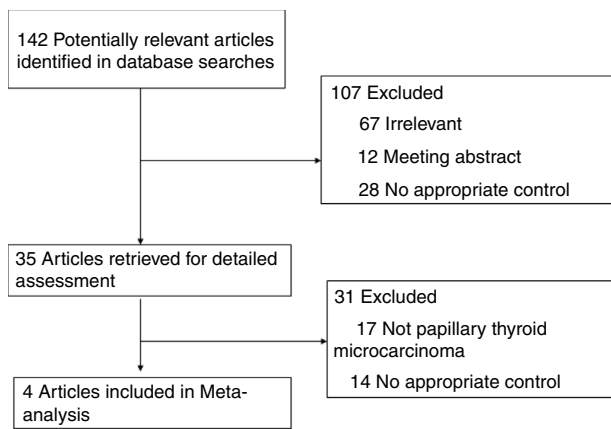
142 Potentially relevant articles identified in database searches

107 Excluded
67 Irrelevant
12 Meeting abstract
28 No appropriate control

35 Articles retrieved for detailed assessment

31 Excluded
17 Not papillary thyroid microcarcinoma
14 No appropriate control

4 Articles included in Meta-analysis